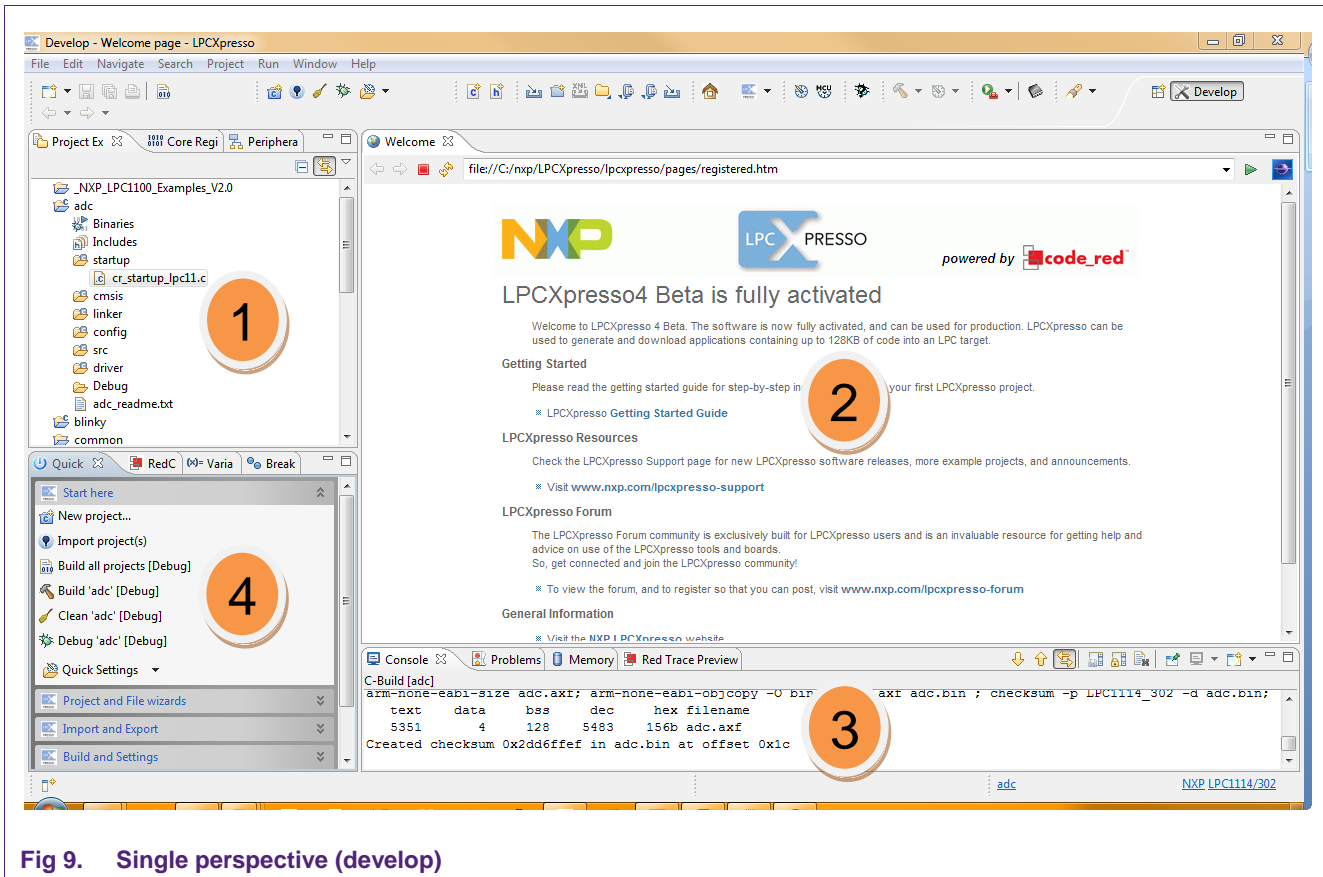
Develop - Welcome page - LPCXpresso

File Edit Navigate Search Project Run Window Help

Develop

Project Ex | Core Regi | Periphera

_NXP_LPC1100_Examples_V2.0
adc
Binaries
Includes
startup
cr_startup_lpc11.c
cmsis
linker
config
src
driver
Debug
adc_readme.txt
blinky
common

1

Quick | RedC | (x)= Varia | Break

Start here
New project...
Import project(s)
Build all projects [Debug]
Build 'adc' [Debug]
Clean 'adc' [Debug]
Debug 'adc' [Debug]
Quick Settings
Project and File wizards
Import and Export
Build and Settings

4

Welcome

file:///C:/nxp/LPCXpresso/lpcxpresso/pages/registered.htm

NXP LPC XPRESSO powered by code_red

LPCXpresso4 Beta is fully activated

Welcome to LPCXpresso 4 Beta. The software is now fully activated, and can be used for production. LPCXpresso can be used to generate and download applications containing up to 128KB of code into an LPC target.

Getting Started

Please read the getting started guide for step-by-step in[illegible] your first LPCXpresso project.

LPCXpresso Getting Started Guide

2

LPCXpresso Resources

Check the LPCXpresso Support page for new LPCXpresso software releases, more example projects, and announcements.

Visit www.nxp.com/lpcxpresso-support

LPCXpresso Forum

The LPCXpresso Forum community is exclusively built for LPCXpresso users and is an invaluable resource for getting help and advice on use of the LPCXpresso tools and boards.
So, get connected and join the LPCXpresso community!

To view the forum, and to register so that you can post, visit www.nxp.com/lpcxpresso-forum

General Information

Visit the NXP LPCXpresso website

Console | Problems | Memory | Red Trace Preview

C-Build [adc]
arm-none-eabi-size adc.axf; arm-none-eabi-objcopy -O bin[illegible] axf adc.bin ; checksum -p LPC1114_302 -d adc.bin;
text data bss dec hex filename
5351 4 128 5483 156b adc.axf
Created checksum 0x2dd6ffef in adc.bin at offset 0x1c

3

adc
NXP LPC1114/302

Fig 9. Single perspective (develop)